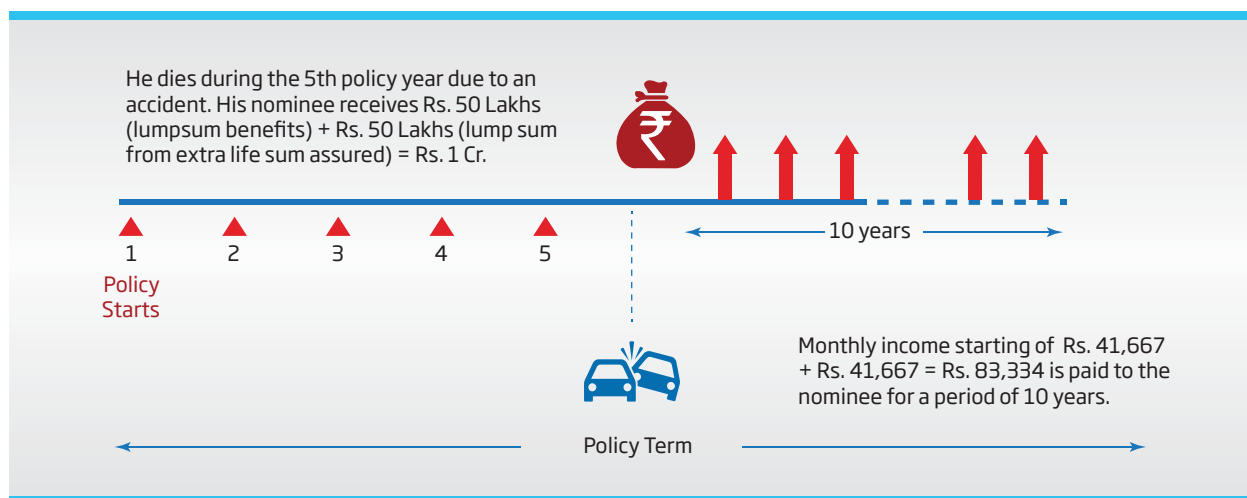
He dies during the 5th policy year due to an accident. His nominee receives Rs. 50 Lakhs (lumpsum benefits) + Rs. 50 Lakhs (lump sum from extra life sum assured) = Rs. 1 Cr.

₹

1
Policy Starts

2

3

4

5

10 years

Monthly income starting of Rs. 41,667 + Rs. 41,667 = Rs. 83,334 is paid to the nominee for a period of 10 years.

Policy Term